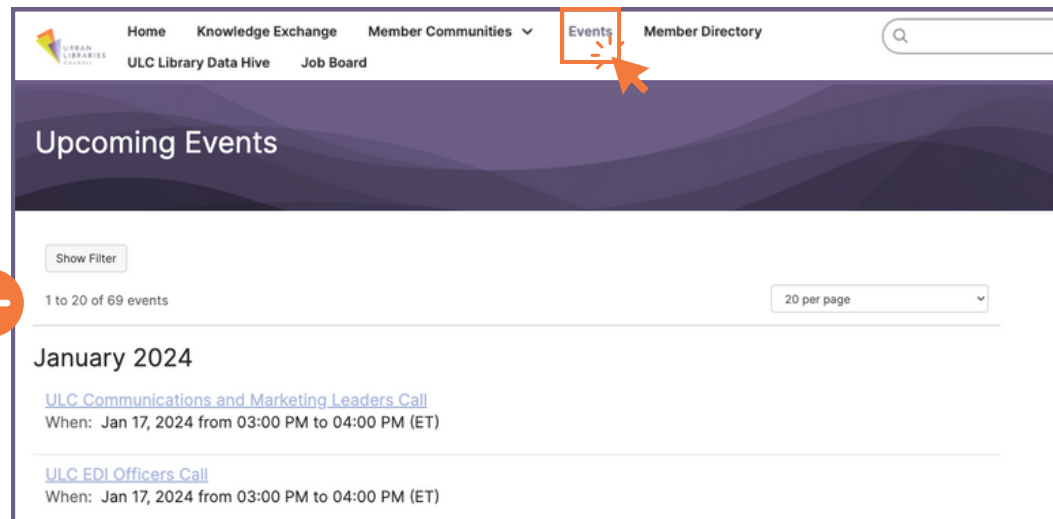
URBAN LIBRARIES COUNCIL

Home Knowledge Exchange Member Communities Events Member Directory

ULC Library Data Hive Job Board

Upcoming Events

Show Filter

1 to 20 of 69 events

20 per page

January 2024

ULC Communications and Marketing Leaders Call

When: Jan 17, 2024 from 03:00 PM to 04:00 PM (ET)

ULC EDI Officers Call

When: Jan 17, 2024 from 03:00 PM to 04:00 PM (ET)